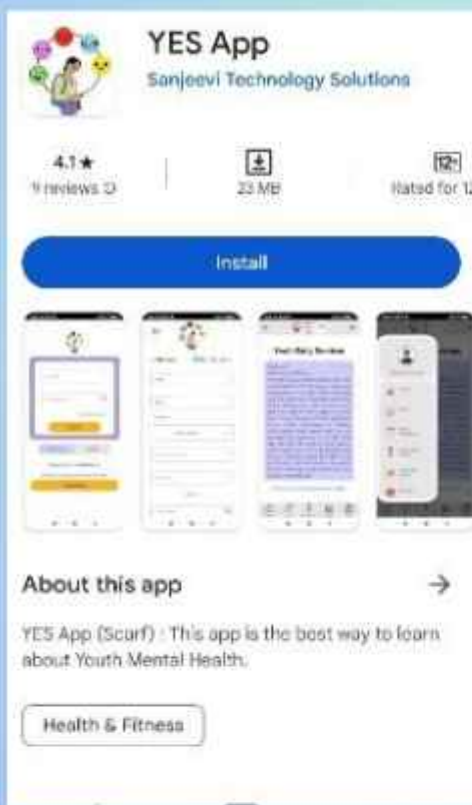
YES App
Sanjeevi Technology Solutions

4.1★
9 reviews ⓘ

23 MB

12+
Rated for 12

Install

Your Diary Reviews

About this app →

YES App (Scarf) : This app is the best way to learn about Youth Mental Health.

Health & Fitness